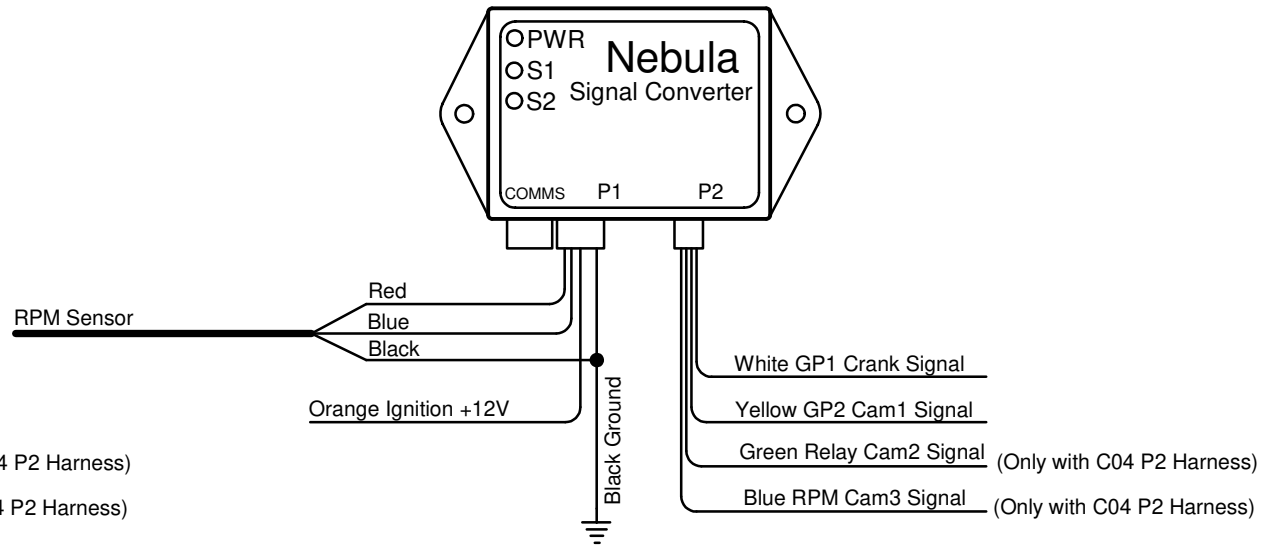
PWR
S1
S2
Nebula
Signal Converter
COMMS
P1
P2

RPM Sensor
Red
Blue
Black
Orange Ignition +12V
Black Ground

4 P2 Harness)
4 P2 Harness)

White GP1 Crank Signal
Yellow GP2 Cam1 Signal
Green Relay Cam2 Signal (Only with C04 P2 Harness)
Blue RPM Cam3 Signal (Only with C04 P2 Harness)